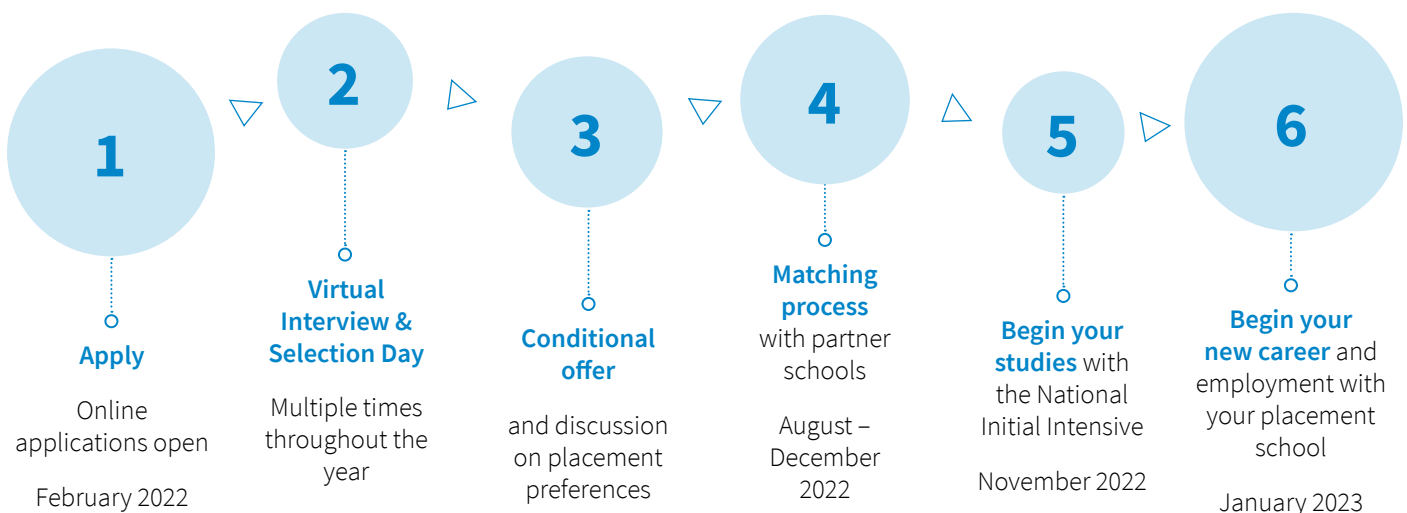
1

Apply

Online applications open

February 2022

2

Virtual Interview & Selection Day

Multiple times throughout the year

3

Conditional offer

and discussion on placement preferences

4

Matching process with partner schools

August – December 2022

5

Begin your studies with the National Initial Intensive

November 2022

6

Begin your new career and employment with your placement school

January 2023